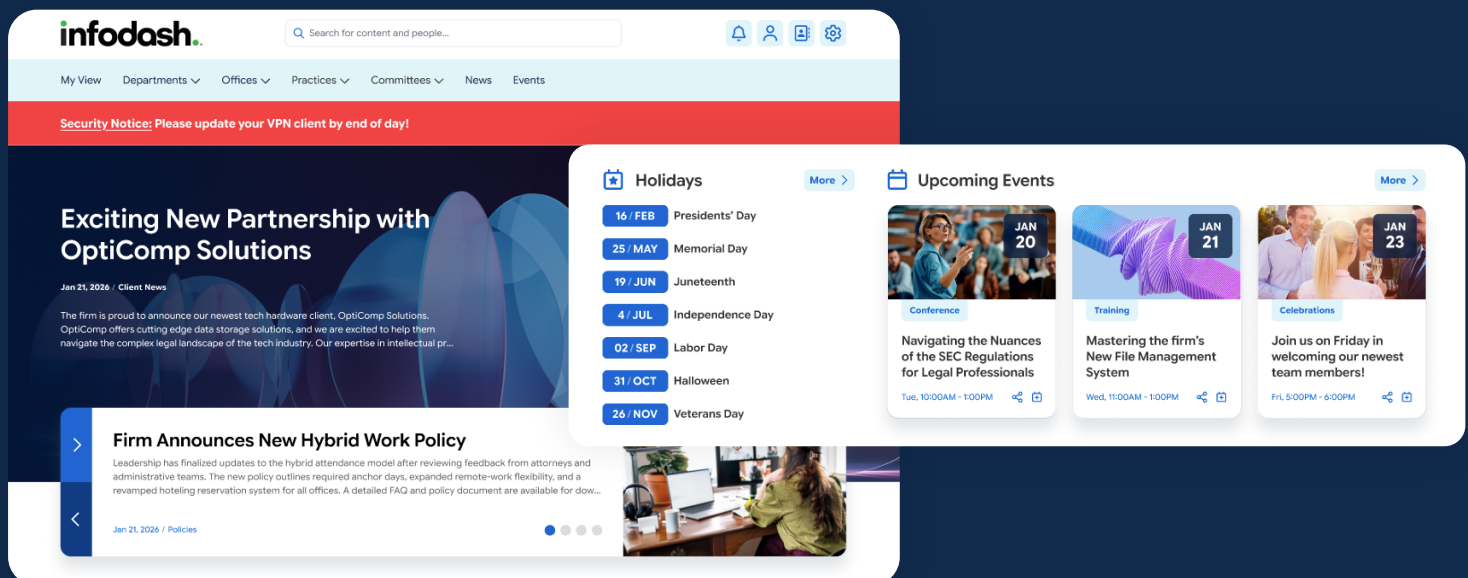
infodash.

Search for content and people...

My View Departments Offices Practices Committees News Events

Security Notice: Please update your VPN client by end of day!

Exciting New Partnership with OptiComp Solutions

Jan 21, 2026 / Client News

The firm is proud to announce our newest tech hardware client, OptiComp Solutions. OptiComp offers cutting edge data storage solutions, and we are excited to help them navigate the complex legal landscape of the tech industry. Our expertise in intellectual pr...

Firm Announces New Hybrid Work Policy

Leadership has finalized updates to the hybrid attendance model after reviewing feedback from attorneys and administrative teams. The new policy outlines required anchor days, expanded remote-work flexibility, and a revamped hoteling reservation system for all offices. A detailed FAQ and policy document are available for dow...

Jan 21, 2026 / Policies

Holidays

More

16 / FEB Presidents' Day
25 / MAY Memorial Day
19 / JUN Juneteenth
4 / JUL Independence Day
02 / SEP Labor Day
31 / OCT Halloween
26 / NOV Veterans Day

Upcoming Events

More

JAN 20
Conference
Navigating the Nuances of the SEC Regulations for Legal Professionals
Tue, 10:00AM - 1:00PM

JAN 21
Training
Mastering the firm's New File Management System
Wed, 11:00AM - 1:00PM

JAN 23
Celebrations
Join us on Friday in welcoming our newest team members!
Fri, 5:00PM - 6:00PM